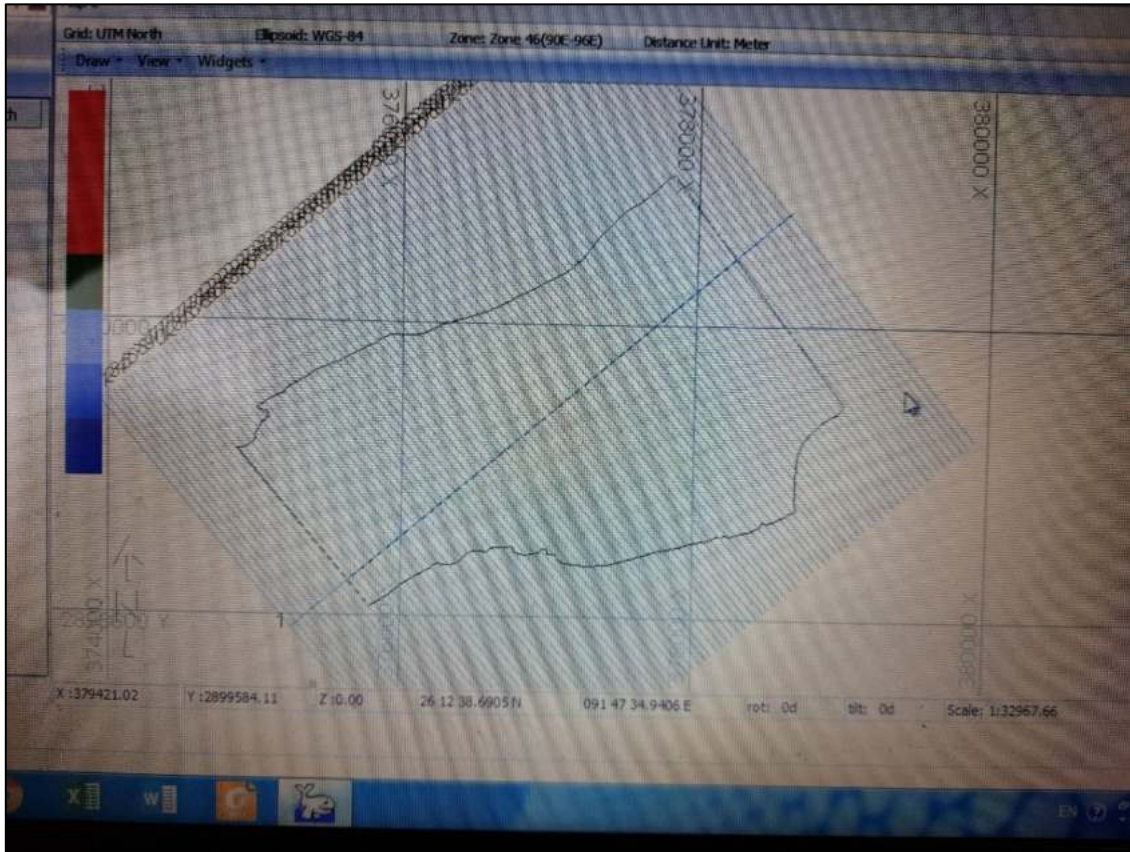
Grid: UTM North Ellipsoid: WGS-84 Zone: Zone 46(90E-96E) Distance Unit: Meter

Draw View Widgets

376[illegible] X

378000 X

380000 X

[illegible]0000

374000 X

2898500 Y

380000 X

X :379421.02 Y :2899584.11 Z :0.00 26 12 38.6905 N 091 47 34.9406 E rot: 0d tilt: 0d Scale: 1:32967.66

EN